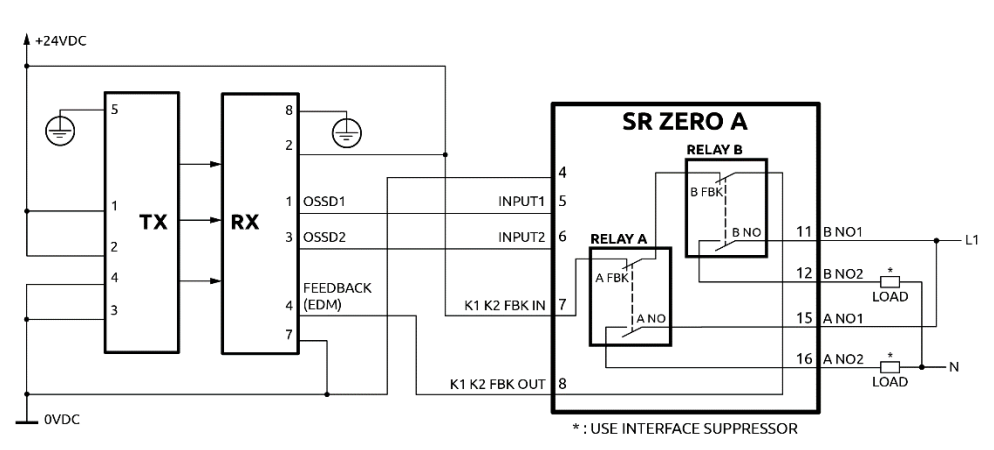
+24VDC

5

1

2

4

3

TX

RX

8

2

1 OSSD1

3 OSSD2

FEEDBACK
4 (EDM)

7

SR ZERO A

RELAY B

B FBK

B NO

RELAY A

A FBK

A NO

4

INPUT1 5

INPUT2 6

K1 K2 FBK IN 7

K1 K2 FBK OUT 8

11 B NO1

12 B NO2

15 A NO1

16 A NO2

*
LOAD

*
LOAD

L1

N

0VDC

* : USE INTERFACE SUPPRESSOR